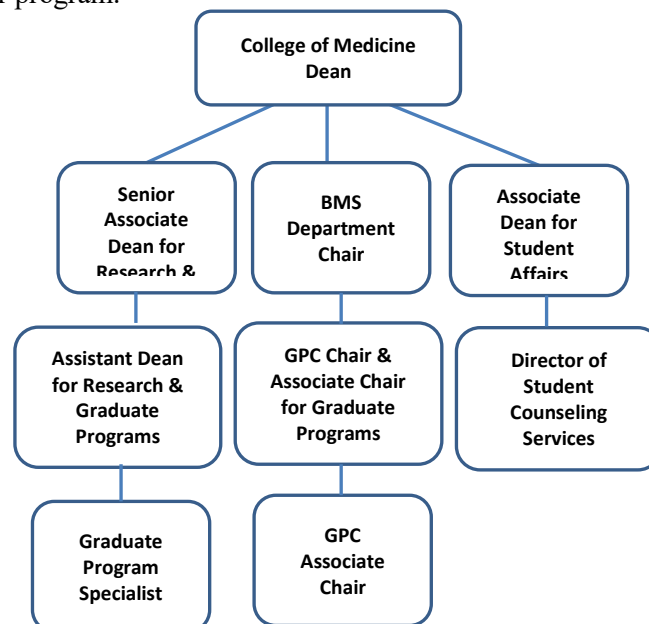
program.

College of Medicine Dean

Senior Associate Dean for Research &

BMS Department Chair

Associate Dean for Student Affairs

Assistant Dean for Research & Graduate Programs

GPC Chair & Associate Chair for Graduate Programs

Director of Student Counseling Services

Graduate Program Specialist

GPC Associate Chair